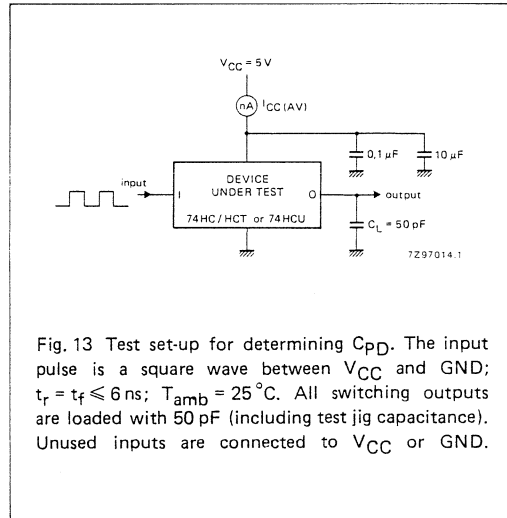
$V_{CC} = 5\,V$

nA $I_{CC\,(AV)}$

0,1 μF

10 μF

input

I

DEVICE UNDER TEST

O

output

74HC/HCT or 74HCU

$C_L = 50\,pF$

7Z97014.1

Fig. 13 Test set-up for determining $C_{PD}$. The input pulse is a square wave between $V_{CC}$ and GND; $t_r = t_f \leqslant 6\,ns$; $T_{amb} = 25\,°C$. All switching outputs are loaded with 50 pF (including test jig capacitance). Unused inputs are connected to $V_{CC}$ or GND.